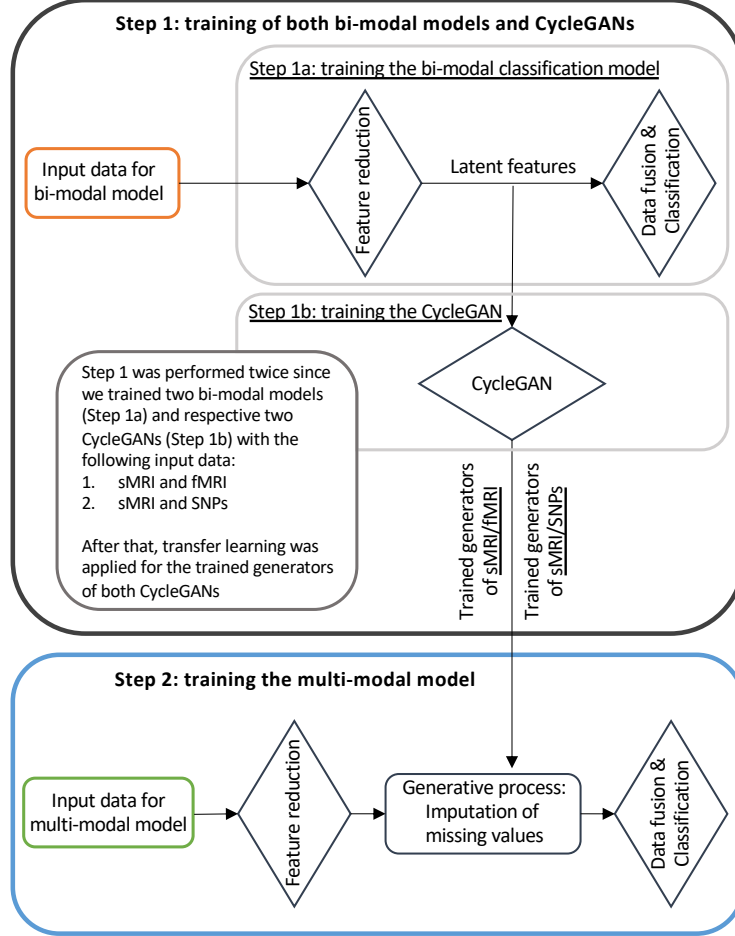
Step 1: training of both bi-modal models and CycleGANs

Step 1a: training the bi-modal classification model

Input data for bi-modal model

Feature reduction

Latent features

Data fusion & Classification

Step 1b: training the CycleGAN

CycleGAN

Step 1 was performed twice since we trained two bi-modal models (Step 1a) and respective two CycleGANs (Step 1b) with the following input data:
1. sMRI and fMRI
2. sMRI and SNPs

After that, transfer learning was applied for the trained generators of both CycleGANs

Trained generators of sMRI/fMRI

Trained generators of sMRI/SNPs

Step 2: training the multi-modal model

Input data for multi-modal model

Feature reduction

Generative process: Imputation of missing values

Data fusion & Classification